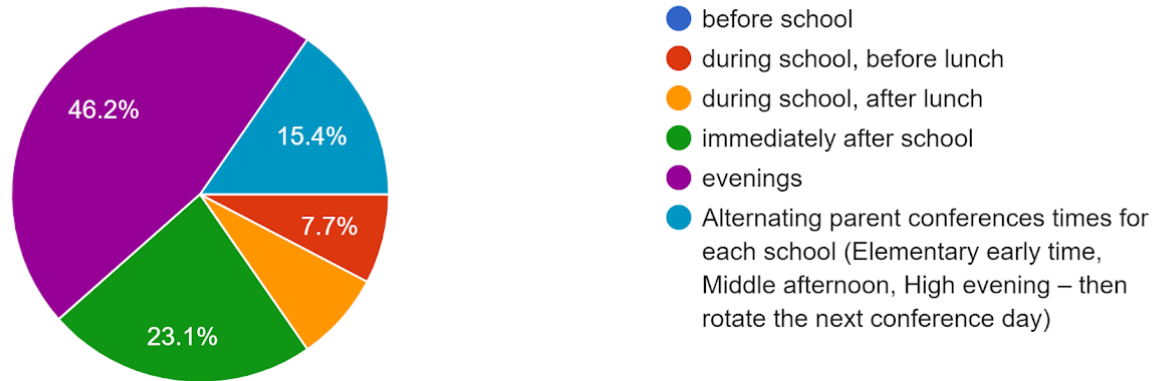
46.2%

15.4%

7.7%

23.1%

before school
during school, before lunch
during school, after lunch
immediately after school
evenings
Alternating parent conferences times for each school (Elementary early time, Middle afternoon, High evening – then rotate the next conference day)